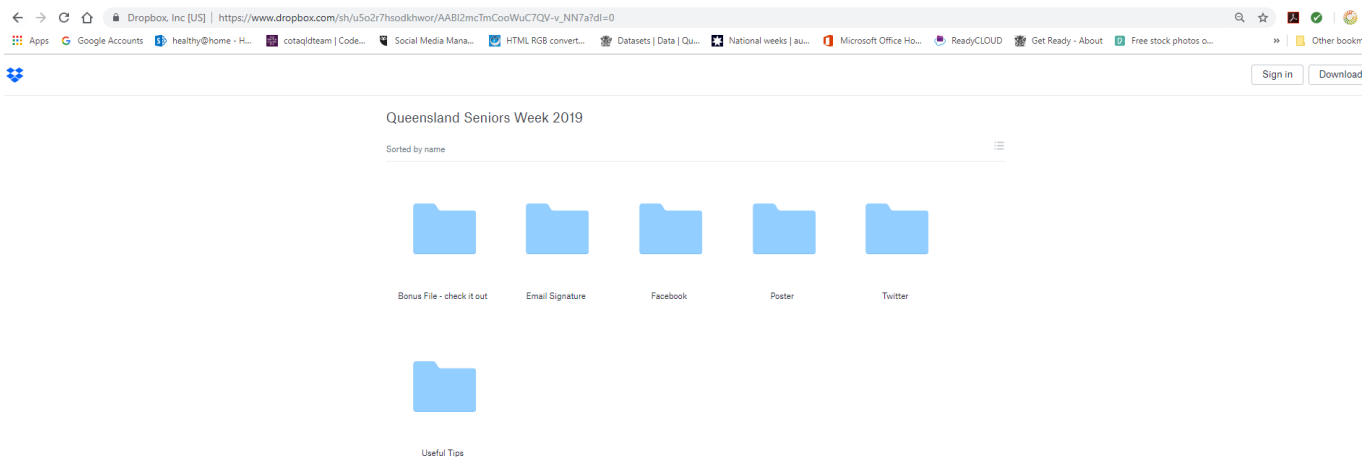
Dropbox, Inc [US] | https://www.dropbox.com/sh/u5o2r7hsodkhwor/AABl2mcTmCooWuC7QV-v_NN7a?dl=0

Apps Google Accounts healthy@home - H... cotaqldteam | Code... Social Media Mana... HTML RGB convert... Datasets | Data | Qu... National weeks | au... Microsoft Office Ho... ReadyCLOUD Get Ready - About Free stock photos o... » Other bookm

Sign in Download

Queensland Seniors Week 2019

Sorted by name

Bonus File - check it out

Email Signature

Facebook

Poster

Twitter

Useful Tips